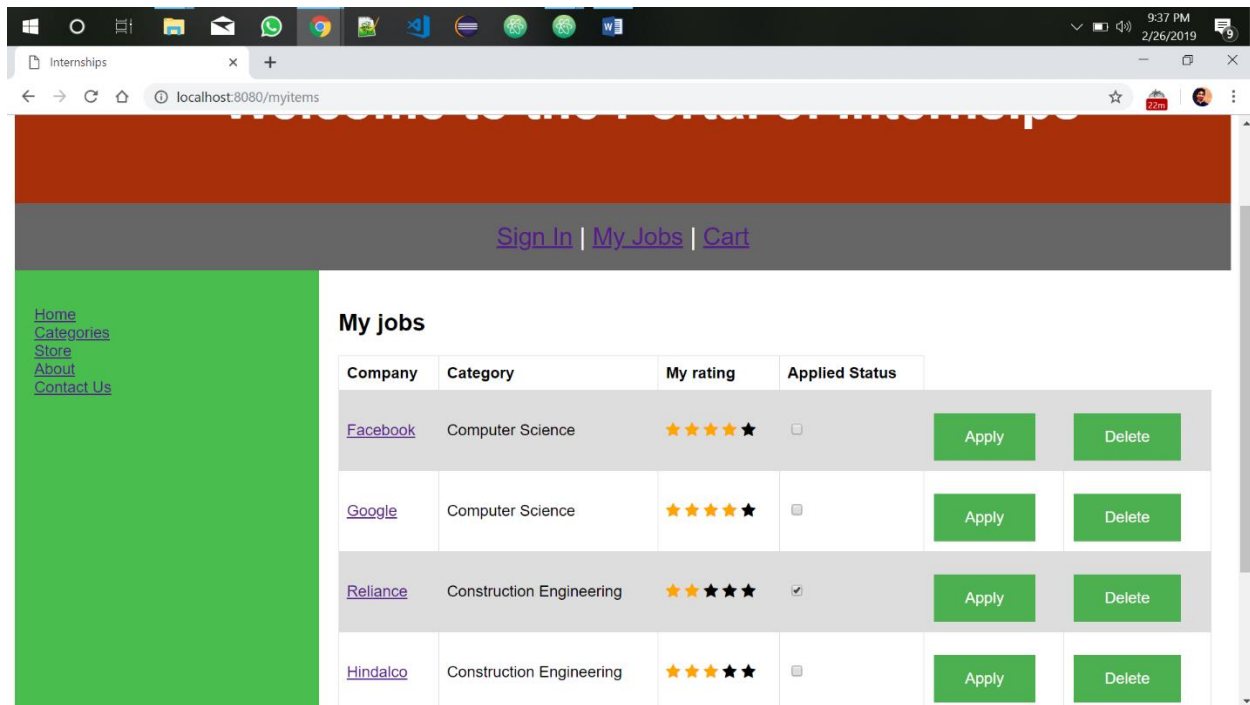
9:37 PM
2/26/2019

Internships

localhost:8080/myitems

22m

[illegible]

Sign In | My Jobs | Cart

Home
Categories
Store
About
Contact Us

My jobs

| Company | Category | My rating | Applied Status | | |
|---|---|---|---|---|---|
| Facebook | Computer Science | ★★★★★ | ☐ | Apply | Delete |
| Google | Computer Science | ★★★★★ | ☐ | Apply | Delete |
| Reliance | Construction Engineering | ★★★★★ | ☑ | Apply | Delete |
| Hindalco | Construction Engineering | ★★★★★ | ☐ | Apply | Delete |